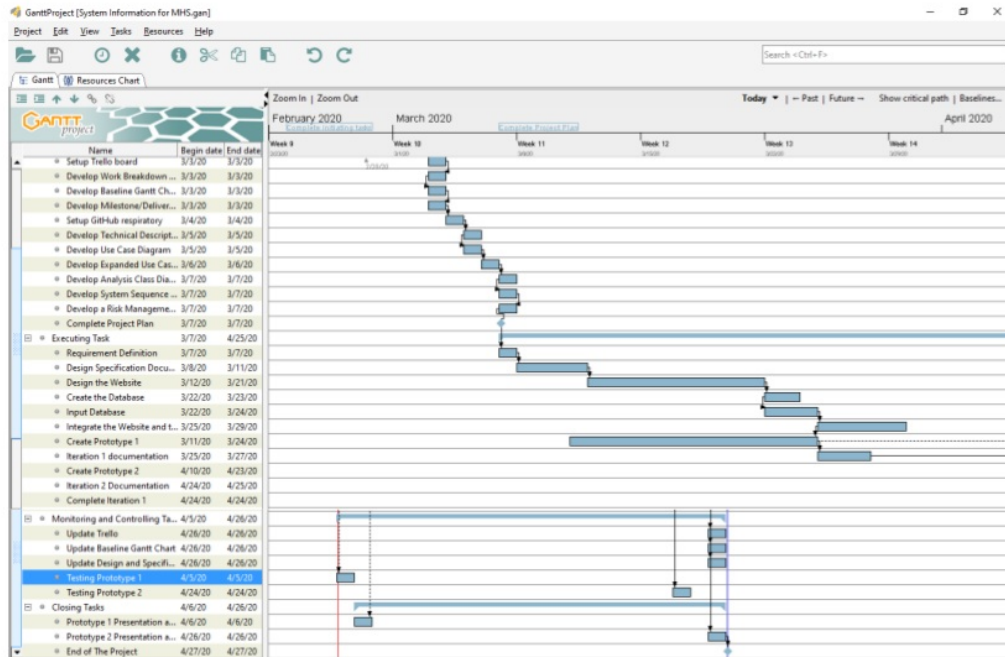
GanttProject [System Information for MHS.gan]

Project Edit View Tasks Resources Help

Search <Ctrl+F>

Gantt | Resources Chart

GANTT project

Zoom In | Zoom Out

Today ▼ | ← Past | Future → Show critical path | Baselines...

February 2020 March 2020 April 2020

Complete initiating tasks Complete Project Plan

Week 9 Week 10 Week 11 Week 12 Week 13 Week 14

| Name | Begin date | End date |
|---|---|---|
| Setup Trello board | 3/3/20 | 3/3/20 |
| Develop Work Breakdown ... | 3/3/20 | 3/3/20 |
| Develop Baseline Gantt Ch... | 3/3/20 | 3/3/20 |
| Develop Milestone/Deliver... | 3/3/20 | 3/3/20 |
| Setup GitHub respiratory | 3/4/20 | 3/4/20 |
| Develop Technical Descript... | 3/5/20 | 3/5/20 |
| Develop Use Case Diagram | 3/5/20 | 3/5/20 |
| Develop Expanded Use Cas... | 3/6/20 | 3/6/20 |
| Develop Analysis Class Dia... | 3/7/20 | 3/7/20 |
| Develop System Sequence ... | 3/7/20 | 3/7/20 |
| Develop a Risk Manageme... | 3/7/20 | 3/7/20 |
| Complete Project Plan | 3/7/20 | 3/7/20 |
| Executing Task | 3/7/20 | 4/25/20 |
| Requirement Definition | 3/7/20 | 3/7/20 |
| Design Specification Docu... | 3/8/20 | 3/11/20 |
| Design the Website | 3/12/20 | 3/21/20 |
| Create the Database | 3/22/20 | 3/23/20 |
| Input Database | 3/22/20 | 3/24/20 |
| Integrate the Website and t... | 3/25/20 | 3/29/20 |
| Create Prototype 1 | 3/11/20 | 3/24/20 |
| Iteration 1 documentation | 3/25/20 | 3/27/20 |
| Create Prototype 2 | 4/10/20 | 4/23/20 |
| Iteration 2 Documentation | 4/24/20 | 4/25/20 |
| Complete Iteration 1 | 4/24/20 | 4/24/20 |
| Monitoring and Controlling Ta... | 4/5/20 | 4/26/20 |
| Update Trello | 4/26/20 | 4/26/20 |
| Update Baseline Gantt Chart | 4/26/20 | 4/26/20 |
| Update Design and Specifi... | 4/26/20 | 4/26/20 |
| Testing Prototype 1 | 4/5/20 | 4/5/20 |
| Testing Prototype 2 | 4/24/20 | 4/24/20 |
| Closing Tasks | 4/6/20 | 4/26/20 |
| Prototype 1 Presentation a... | 4/6/20 | 4/6/20 |
| Prototype 2 Presentation a... | 4/26/20 | 4/26/20 |
| End of The Project | 4/27/20 | 4/27/20 |